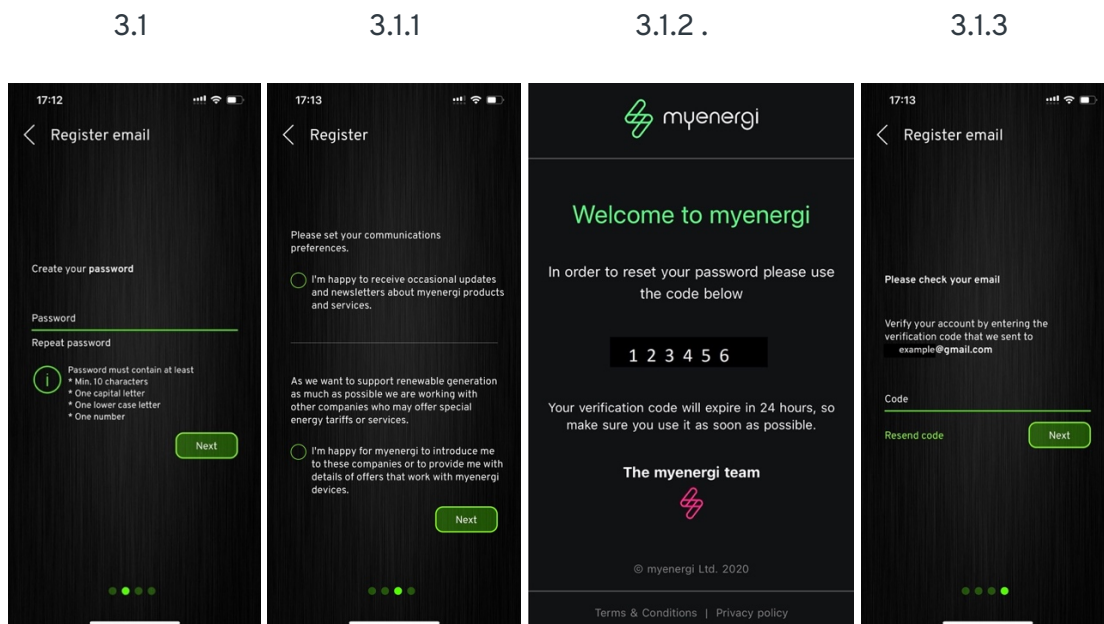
3.1

17:12

Register email

Create your password

Password

Repeat password

Password must contain at least
* Min. 10 characters
* One capital letter
* One lower case letter
* One number

Next

3.1.1

17:13

Register

Please set your communications preferences.

I'm happy to receive occasional updates and newsletters about myenergi products and services.

As we want to support renewable generation as much as possible we are working with other companies who may offer special energy tariffs or services.

I'm happy for myenergi to introduce me to these companies or to provide me with details of offers that work with myenergi devices.

Next

3.1.2 .

myenergi

Welcome to myenergi

In order to reset your password please use the code below

1 2 3 4 5 6

Your verification code will expire in 24 hours, so make sure you use it as soon as possible.

The myenergi team

© myenergi Ltd. 2020

Terms & Conditions | Privacy policy

3.1.3

17:13

Register email

Please check your email

Verify your account by entering the verification code that we sent to example@gmail.com

Code

Resend code

Next